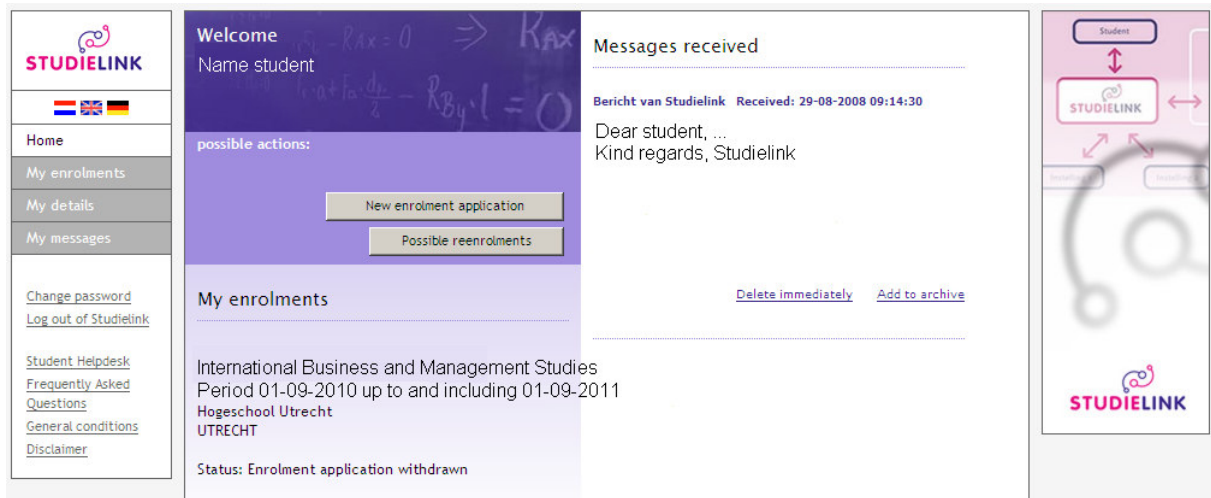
STUDIELINK

Home
My enrolments
My details
My messages

Change password
Log out of Studielink

Student Helpdesk
Frequently Asked Questions
General conditions
Disclaimer

Welcome
Name student

possible actions:

New enrolment application
Possible reenrolments

My enrolments

International Business and Management Studies
Period 01-09-2010 up to and including 01-09-2011
Hogeschool Utrecht
UTRECHT

Status: Enrolment application withdrawn

Messages received

Bericht van Studielink Received: 29-08-2008 09:14:30

Dear student, ...
Kind regards, Studielink

Delete immediately Add to archive

Student
STUDIELINK

STUDIELINK